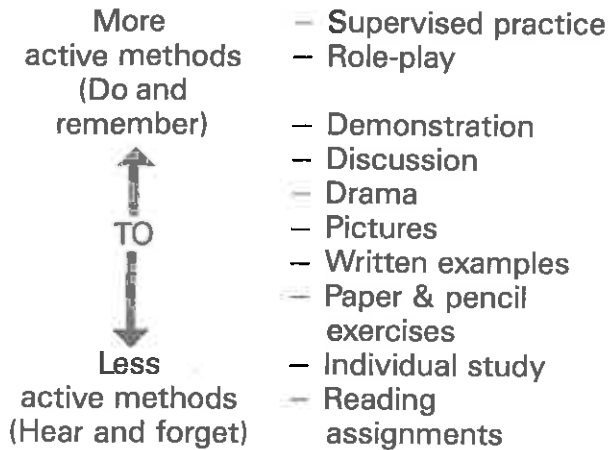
More active methods (Do and remember)

TO

Less active methods (Hear and forget)

– Supervised practice
– Role-play
– Demonstration
– Discussion
– Drama
– Pictures
– Written examples
– Paper & pencil exercises
– Individual study
– Reading assignments